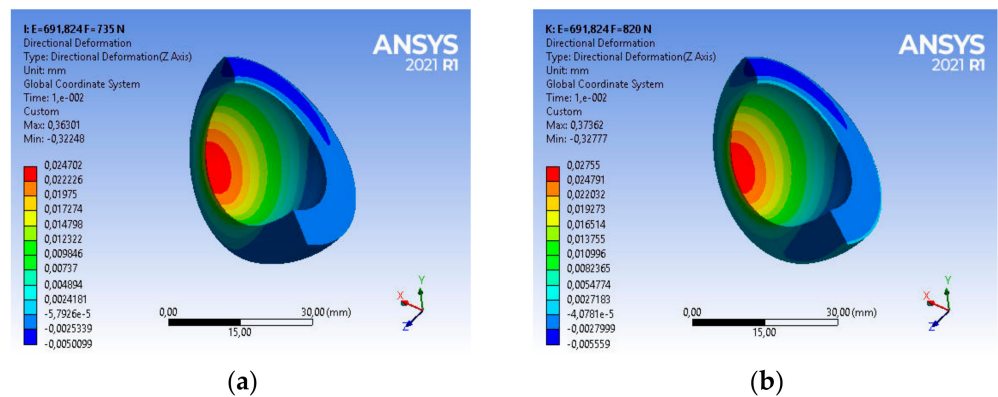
I: E=691,824 F=735 N
Directional Deformation
Type: Directional Deformation(Z Axis)
Unit: mm
Global Coordinate System
Time: 1,e-002
Custom
Max: 0,36301
Min: -0,32248

ANSYS
2021 R1

0,024702
0,022226
0,01975
0,017274
0,014798
0,012322
0,009846
0,00737
0,004894
0,0024181
-5,7926e-5
-0,0025339
-0,0050099

0,00
30,00 (mm)
15,00

Y
X
Z

(a)

K: E=691,824 F=820 N
Directional Deformation
Type: Directional Deformation(Z Axis)
Unit: mm
Global Coordinate System
Time: 1,e-002
Custom
Max: 0,37362
Min: -0,32777

ANSYS
2021 R1

0,02755
0,024791
0,022032
0,019273
0,016514
0,013755
0,010996
0,0082365
0,0054774
0,0027183
-4,0781e-5
-0,0027999
-0,005559

0,00
30,00 (mm)
15,00

Y
X
Z

(b)